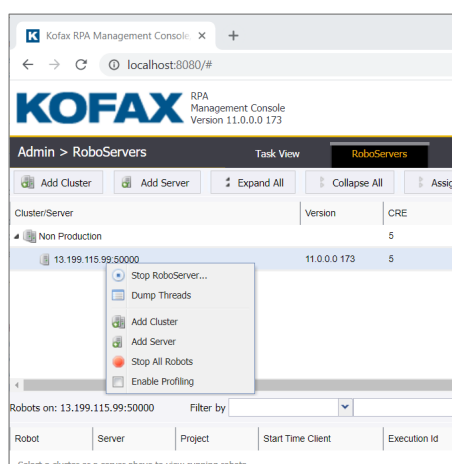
Kofax RPA Management Console ×

localhost:8080/#

KOFAX RPA Management Console Version 11.0.0.0 173

Admin > RoboServers

Task View

RoboServers

Add Cluster

Add Server

Expand All

Collapse All

Assig

| Cluster/Server | Version | CRE |
|---|---|---|
| Non Production | | 5 |
| 13.199.115.99:50000 | 11.0.0.0 173 | 5 |

Stop RoboServer...

Dump Threads

Add Cluster

Add Server

Stop All Robots

Enable Profiling

Robots on: 13.199.115.99:50000

Filter by

| Robot | Server | Project | Start Time Client | Execution Id |
|---|---|---|---|---|

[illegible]